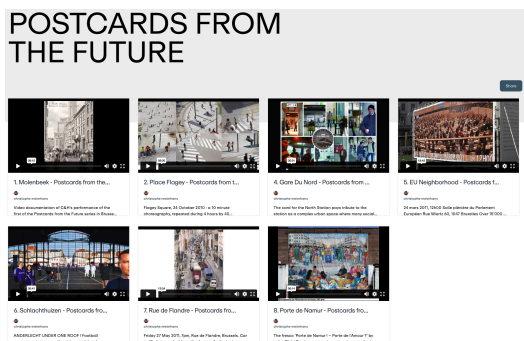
POSTCARDS FROM THE FUTURE

Share

1. Molenbeek - Postcards from the...
christophe.meierhans
Video documentation of CIE4's performance of the first of the Postcards from the Future series in Brussels...

2. Place Flagey - Postcards from t...
christophe.meierhans
Flagey Square, 31 October 2010 - a 10 minute choreography, repeated during 4 hours by 40...

4. Gare Du Nord - Postcards from ...
christophe.meierhans
The sixed for the North Station pays tribute to the station as a complex urban space where many social...

5. EU Neighborhood - Postcards f...
christophe.meierhans
24 mars 2011, 13h00 Sallle plénière du Parlement Européen Rue Wiertz 43, 1047 Bruxelles Over 1000...

6. Schlachthuizen - Postcards fro...
christophe.meierhans
ANDERLECHT UNDER ONE ROOF ! Football

7. Rue de Flandre - Postcards fro...
christophe.meierhans
Friday 27 May 2011, Rue de Flandre, Brussels. Car...

8. Porte de Namur - Postcards fro...
christophe.meierhans
The fresco "Porte de Namur" – Porte de l'Amour ?" by...